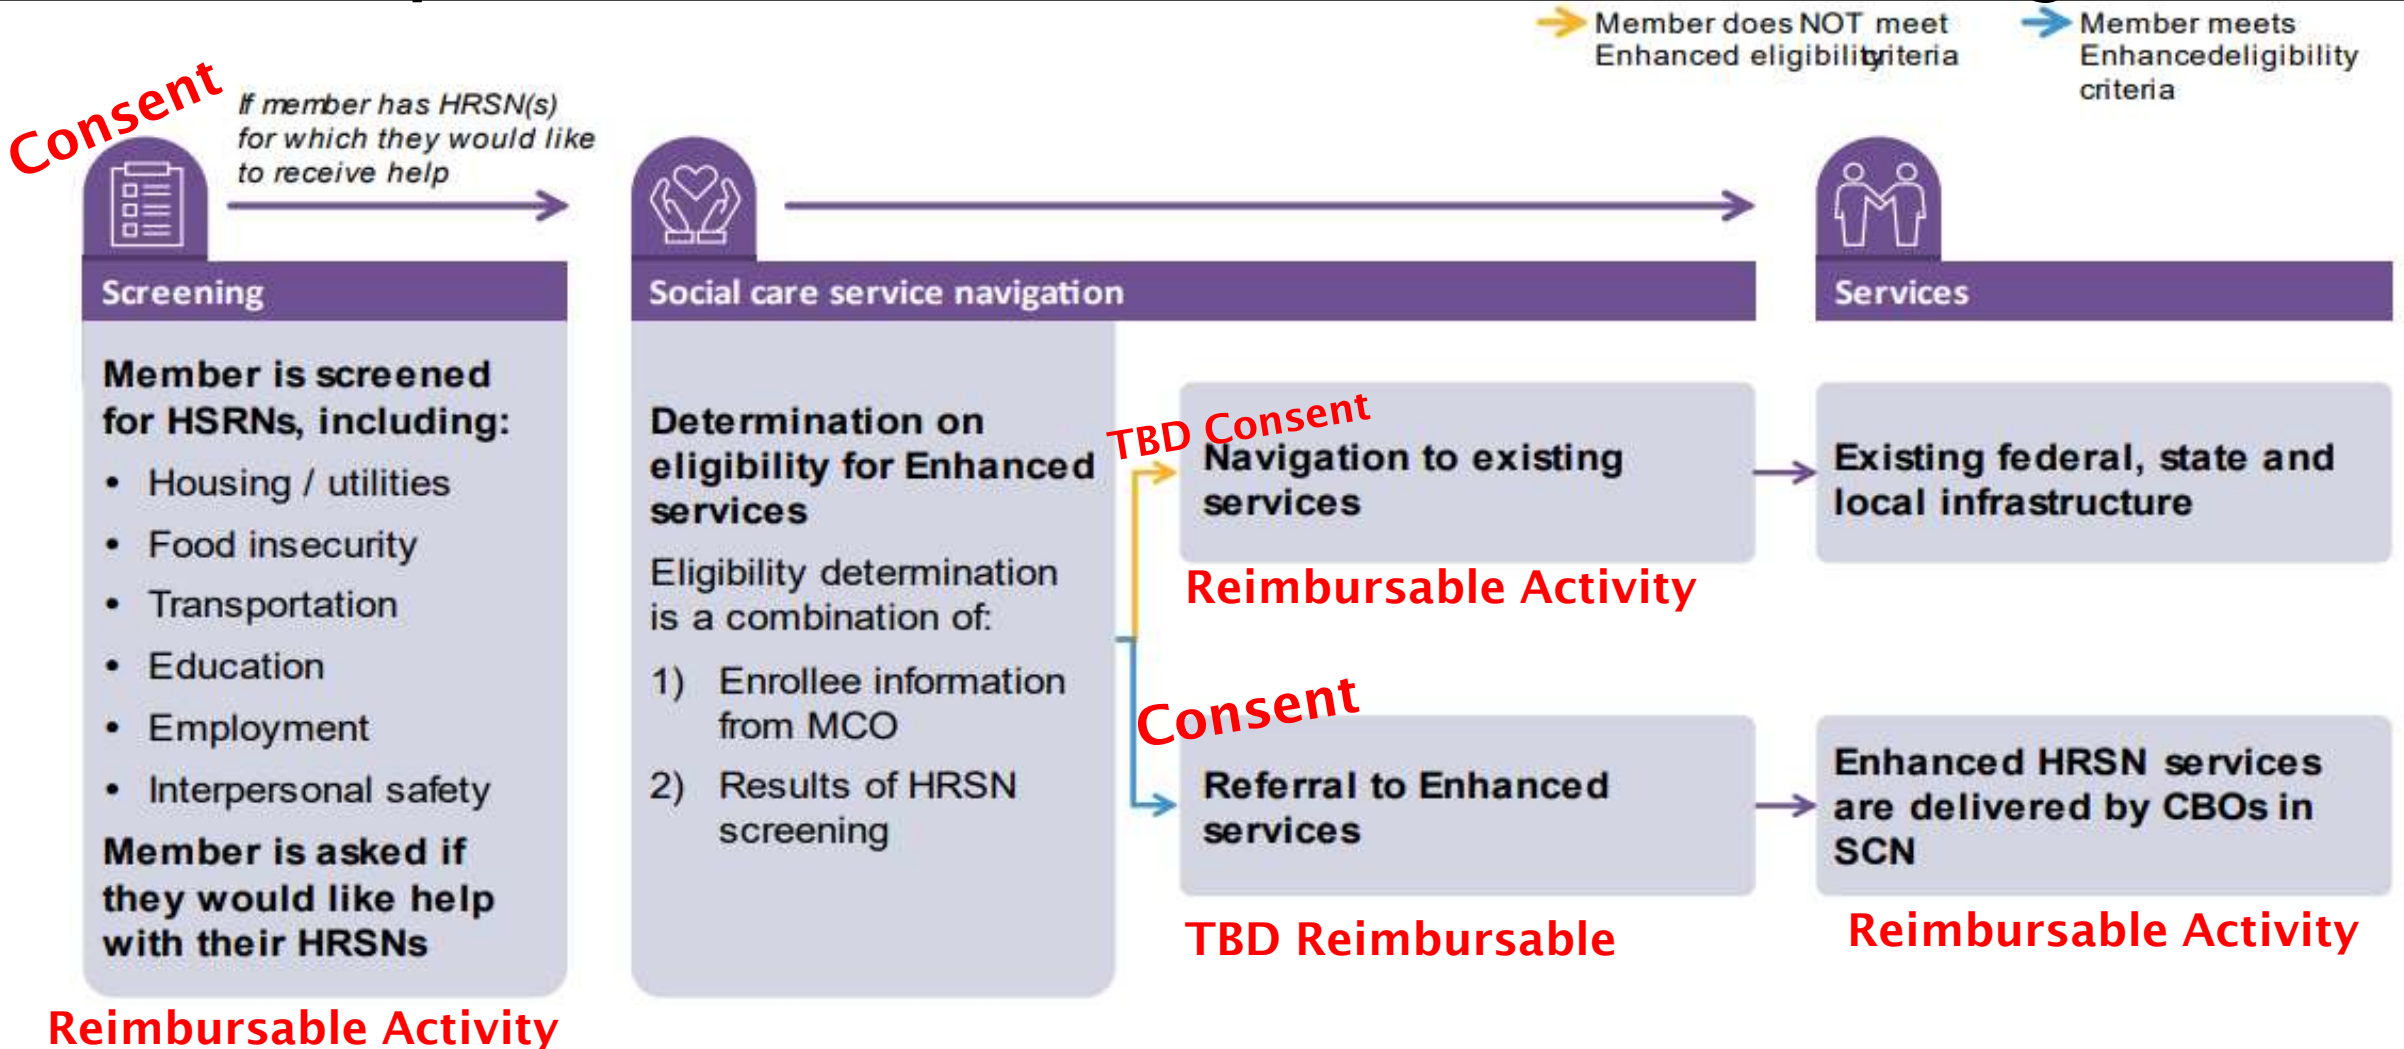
Member does NOT meet Enhanced eligibility criteria

Member meets Enhancedeligibility criteria

Consent

If member has HRSN(s) for which they would like to receive help

Screening

Member is screened for HSRNs, including:

- Housing / utilities
- Food insecurity
- Transportation
- Education
- Employment
- Interpersonal safety

Member is asked if they would like help with their HRSNs

Reimbursable Activity

Social care service navigation

Determination on eligibility for Enhanced services

Eligibility determination is a combination of:

1) Enrollee information from MCO

2) Results of HRSN screening

TBD Consent

Navigation to existing services

Reimbursable Activity

Consent

Referral to Enhanced services

TBD Reimbursable

Services

Existing federal, state and local infrastructure

Enhanced HRSN services are delivered by CBOs in SCN

Reimbursable Activity